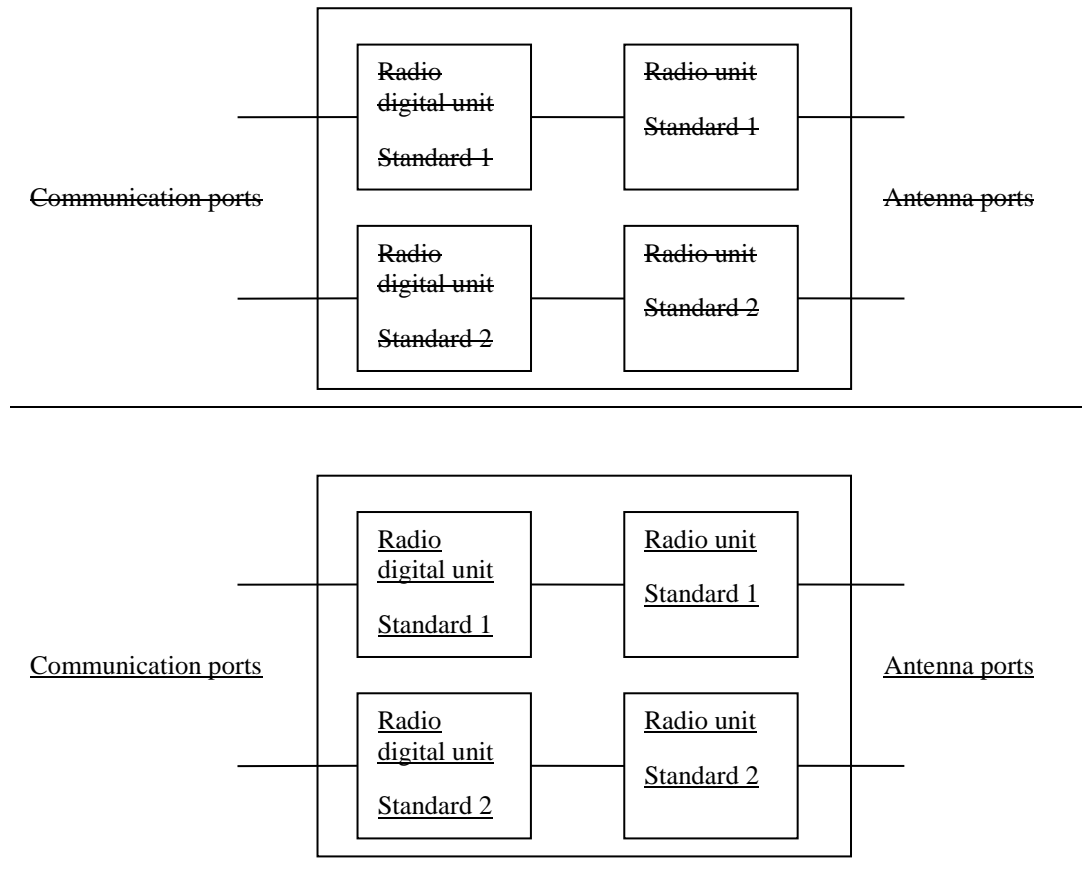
Radio digital unit

Standard 1

Radio unit

Standard 1

Communication ports

Antenna ports

Radio digital unit

Standard 2

Radio unit

Standard 2

Radio digital unit

Standard 1

Radio unit

Standard 1

Communication ports

Antenna ports

Radio digital unit

Standard 2

Radio unit

Standard 2